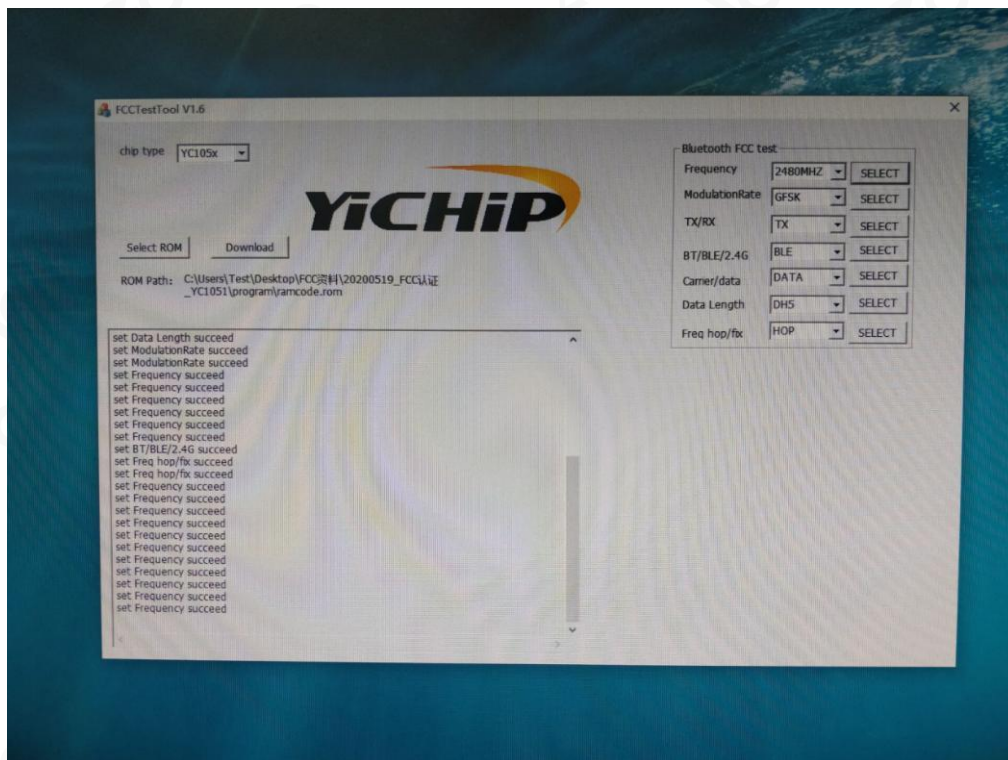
FCCTestTool V1.6

×

chip type YC105x

YiCHiP

Select ROM Download

ROM Path: C:\Users\Test\Desktop\FCC资料\20200519_FCC认证_YC1051\program\ramcode.rom

set Data Length succeed
set ModulationRate succeed
set ModulationRate succeed
set Frequency succeed
set Frequency succeed
set Frequency succeed
set Frequency succeed
set Frequency succeed
set BT/BLE/2.4G succeed
set Freq hop/fix succeed
set Freq hop/fix succeed
set Frequency succeed
set Frequency succeed
set Frequency succeed
set Frequency succeed
set Frequency succeed
set Frequency succeed
set Frequency succeed
set Frequency succeed
set Frequency succeed
set Frequency succeed
set Frequency succeed

Bluetooth FCC test

| | | |
|---|---|---|
| Frequency | 2480MHZ | SELECT |
| ModulationRate | GFSK | SELECT |
| TX/RX | TX | SELECT |
| BT/BLE/2.4G | BLE | SELECT |
| Carrier/data | DATA | SELECT |
| Data Length | DH5 | SELECT |
| Freq hop/fix | HOP | SELECT |